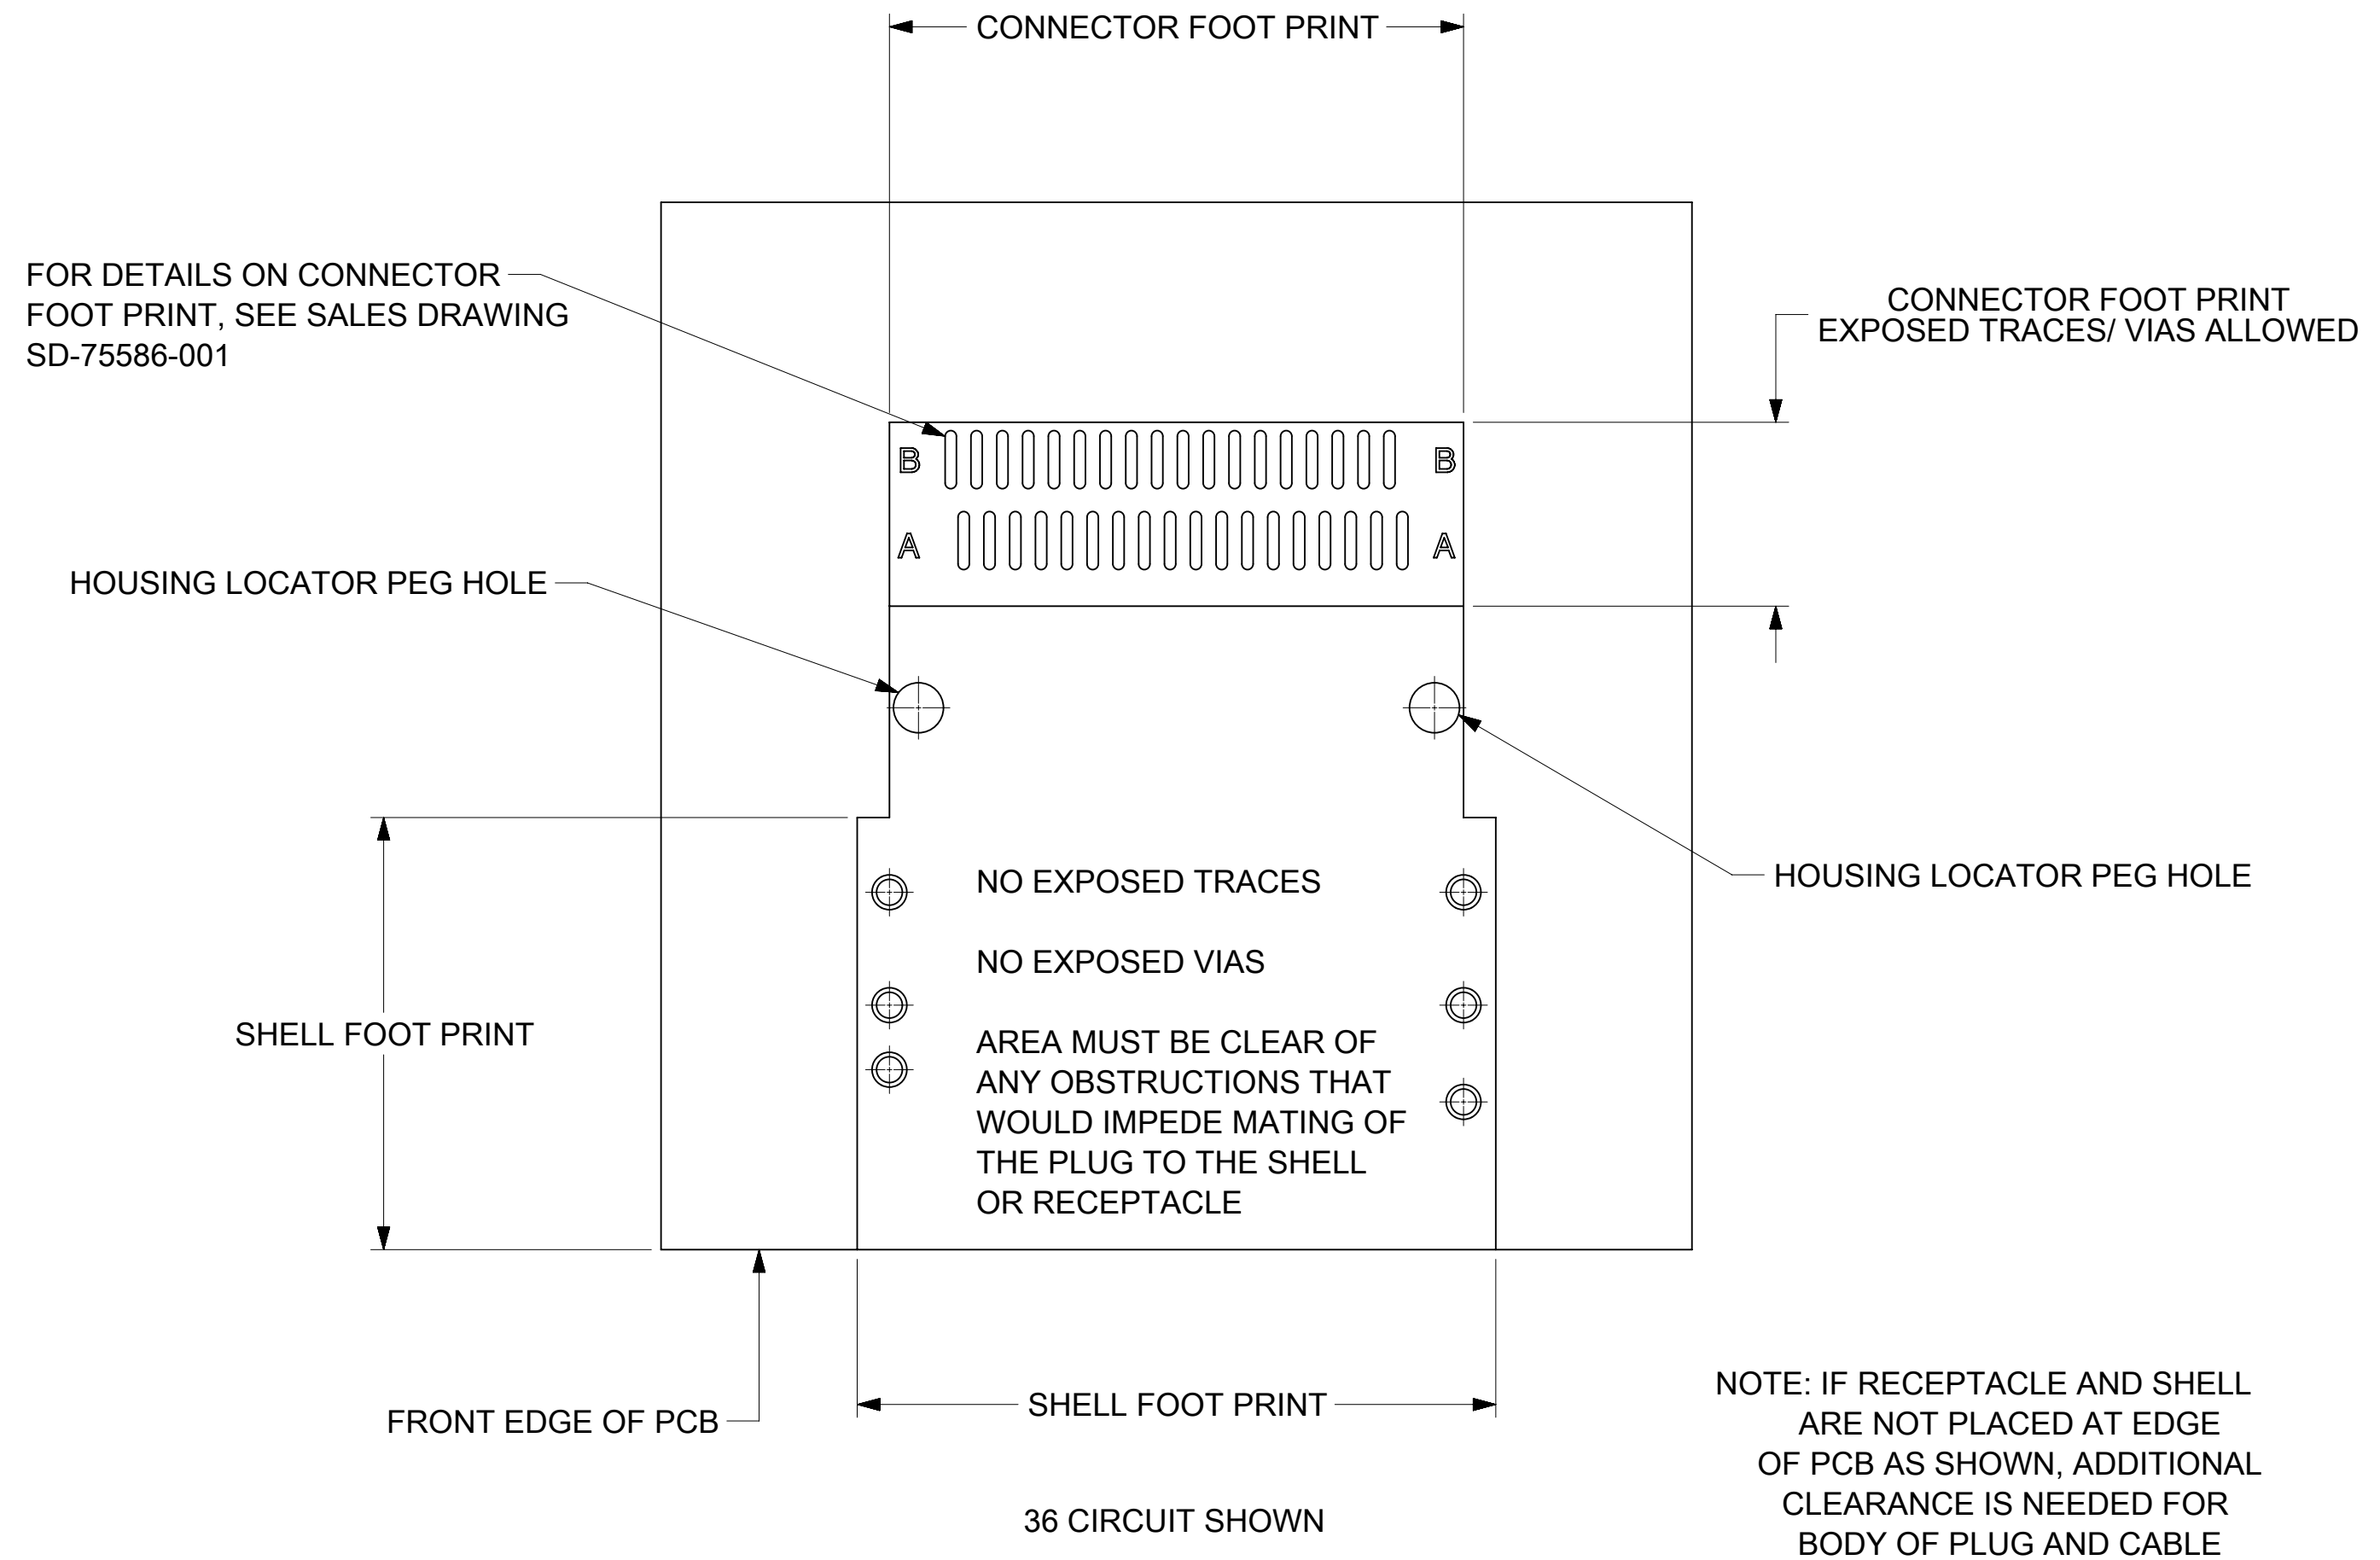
CONNECTOR FOOT PRINT

FOR DETAILS ON CONNECTOR FOOT PRINT, SEE SALES DRAWING SD-75586-001

CONNECTOR FOOT PRINT
EXPOSED TRACES/ VIAS ALLOWED

B

B

A

A

HOUSING LOCATOR PEG HOLE

HOUSING LOCATOR PEG HOLE

NO EXPOSED TRACES

NO EXPOSED VIAS

AREA MUST BE CLEAR OF ANY OBSTRUCTIONS THAT WOULD IMPEDE MATING OF THE PLUG TO THE SHELL OR RECEPTACLE

SHELL FOOT PRINT

FRONT EDGE OF PCB

SHELL FOOT PRINT

36 CIRCUIT SHOWN

NOTE: IF RECEPTACLE AND SHELL ARE NOT PLACED AT EDGE OF PCB AS SHOWN, ADDITIONAL CLEARANCE IS NEEDED FOR BODY OF PLUG AND CABLE